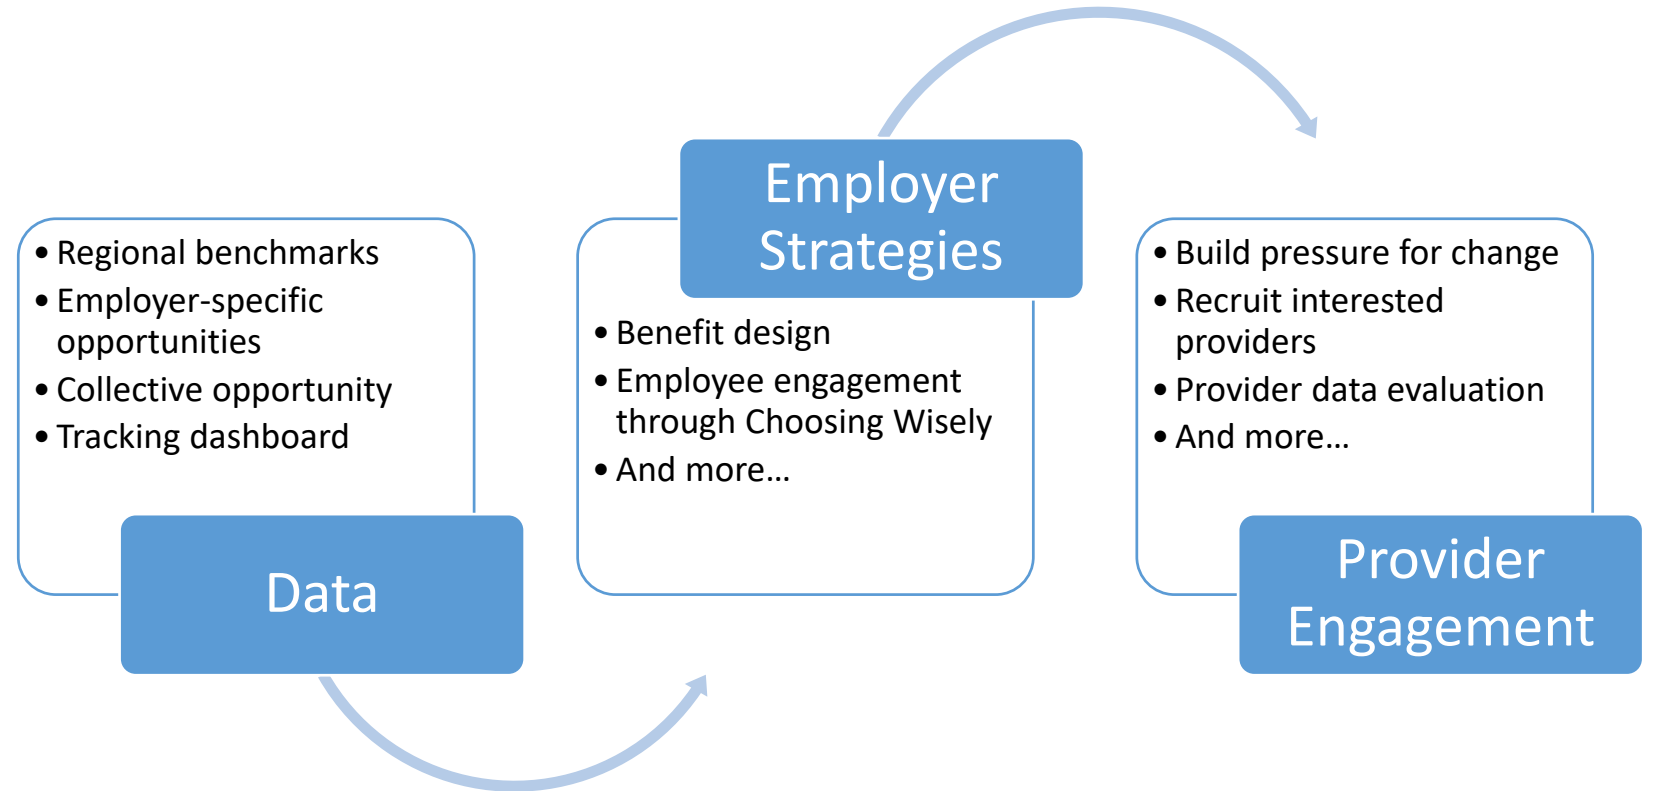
- Regional benchmarks
- Employer-specific opportunities
- Collective opportunity
- Tracking dashboard

Data

Employer Strategies

- Benefit design
- Employee engagement through Choosing Wisely
- And more…

- Build pressure for change
- Recruit interested providers
- Provider data evaluation
- And more…

Provider Engagement